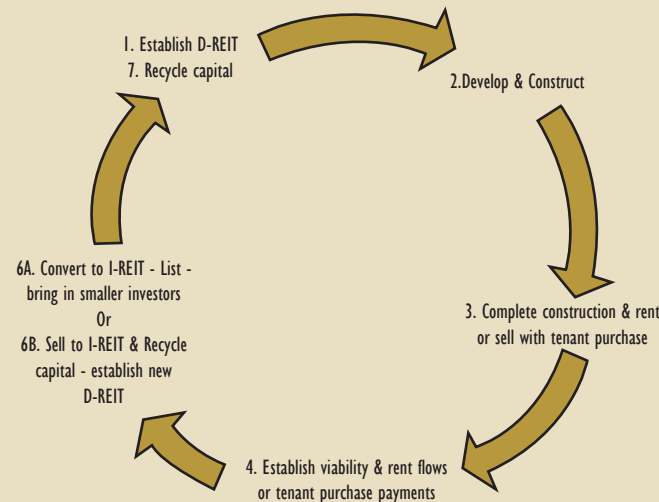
1. Establish D-REIT
7. Recycle capital

2.Develop & Construct

3. Complete construction & rent or sell with tenant purchase

4. Establish viability & rent flows or tenant purchase payments

6A. Convert to I-REIT - List - bring in smaller investors
Or
6B. Sell to I-REIT & Recycle capital - establish new D-REIT